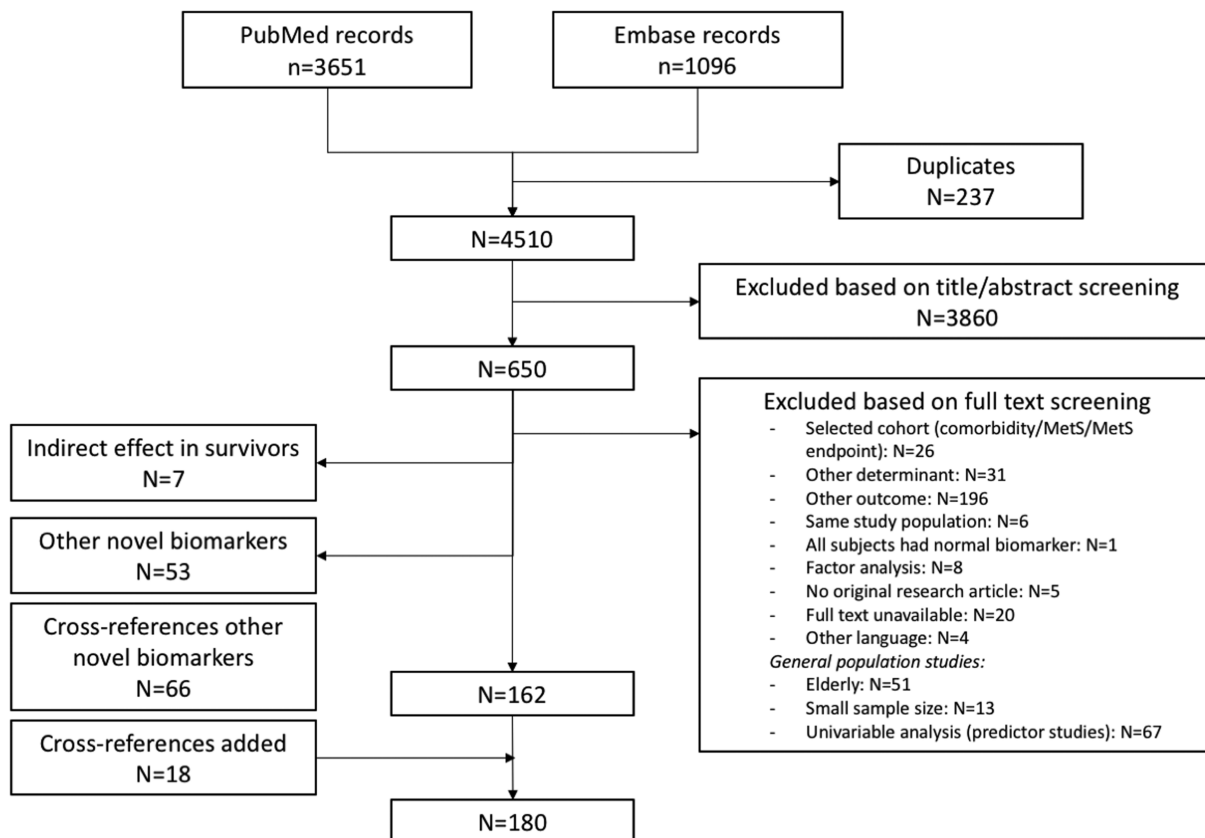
PubMed records
n=3651

Embase records
n=1096

Duplicates
N=237

N=4510

Excluded based on title/abstract screening
N=3860

N=650

Excluded based on full text screening
- Selected cohort (comorbidity/MetS/MetS endpoint): N=26
- Other determinant: N=31
- Other outcome: N=196
- Same study population: N=6
- All subjects had normal biomarker: N=1
- Factor analysis: N=8
- No original research article: N=5
- Full text unavailable: N=20
- Other language: N=4
General population studies:
- Elderly: N=51
- Small sample size: N=13
- Univariable analysis (predictor studies): N=67

Indirect effect in survivors
N=7

Other novel biomarkers
N=53

Cross-references other novel biomarkers
N=66

N=162

Cross-references added
N=18

N=180